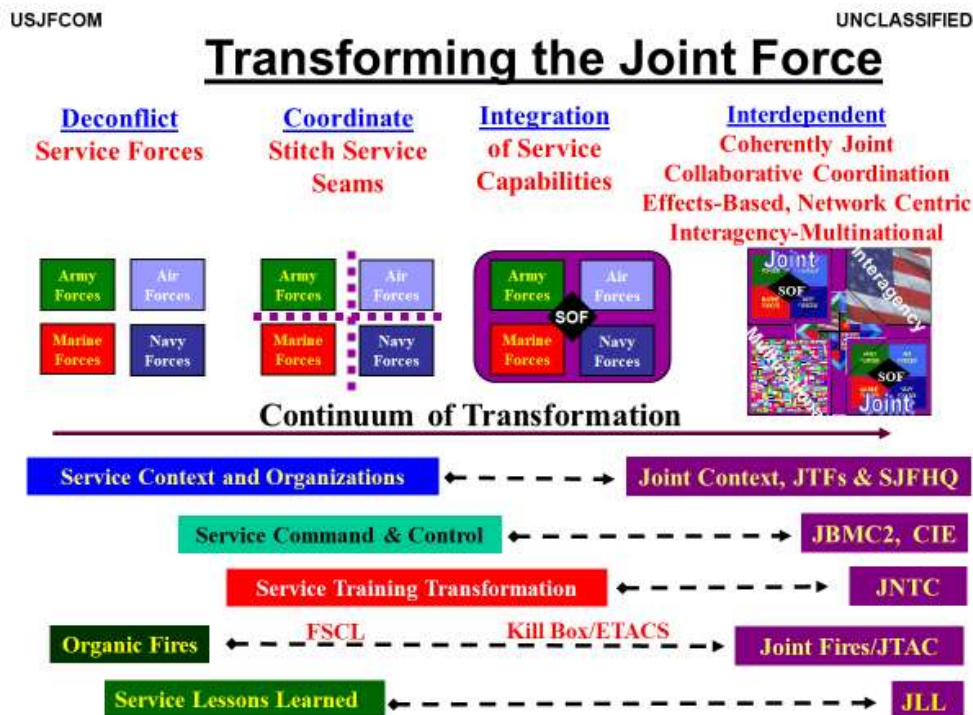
USJFCOM

UNCLASSIFIED

Transforming the Joint Force

Deconflict
Service Forces

Coordinate
Stitch Service Seams

Integration
of Service Capabilities

Interdependent
Coherently Joint
Collaborative Coordination
Effects-Based, Network Centric
Interagency-Multinational

Army Forces
Air Forces
Marine Forces
Navy Forces

Army Forces
Air Forces
Marine Forces
Navy Forces

Army Forces
Air Forces
SOF
Marine Forces
Navy Forces

Joint
SOF
Interagency
Multinational
SOF
Joint

Continuum of Transformation

Service Context and Organizations
Joint Context, JTFs & SJFHQ

Service Command & Control
JBMC2, CIE

Service Training Transformation
JNTC

Organic Fires
FSCL
Kill Box/ETACS
Joint Fires/JTAC

Service Lessons Learned
JLL